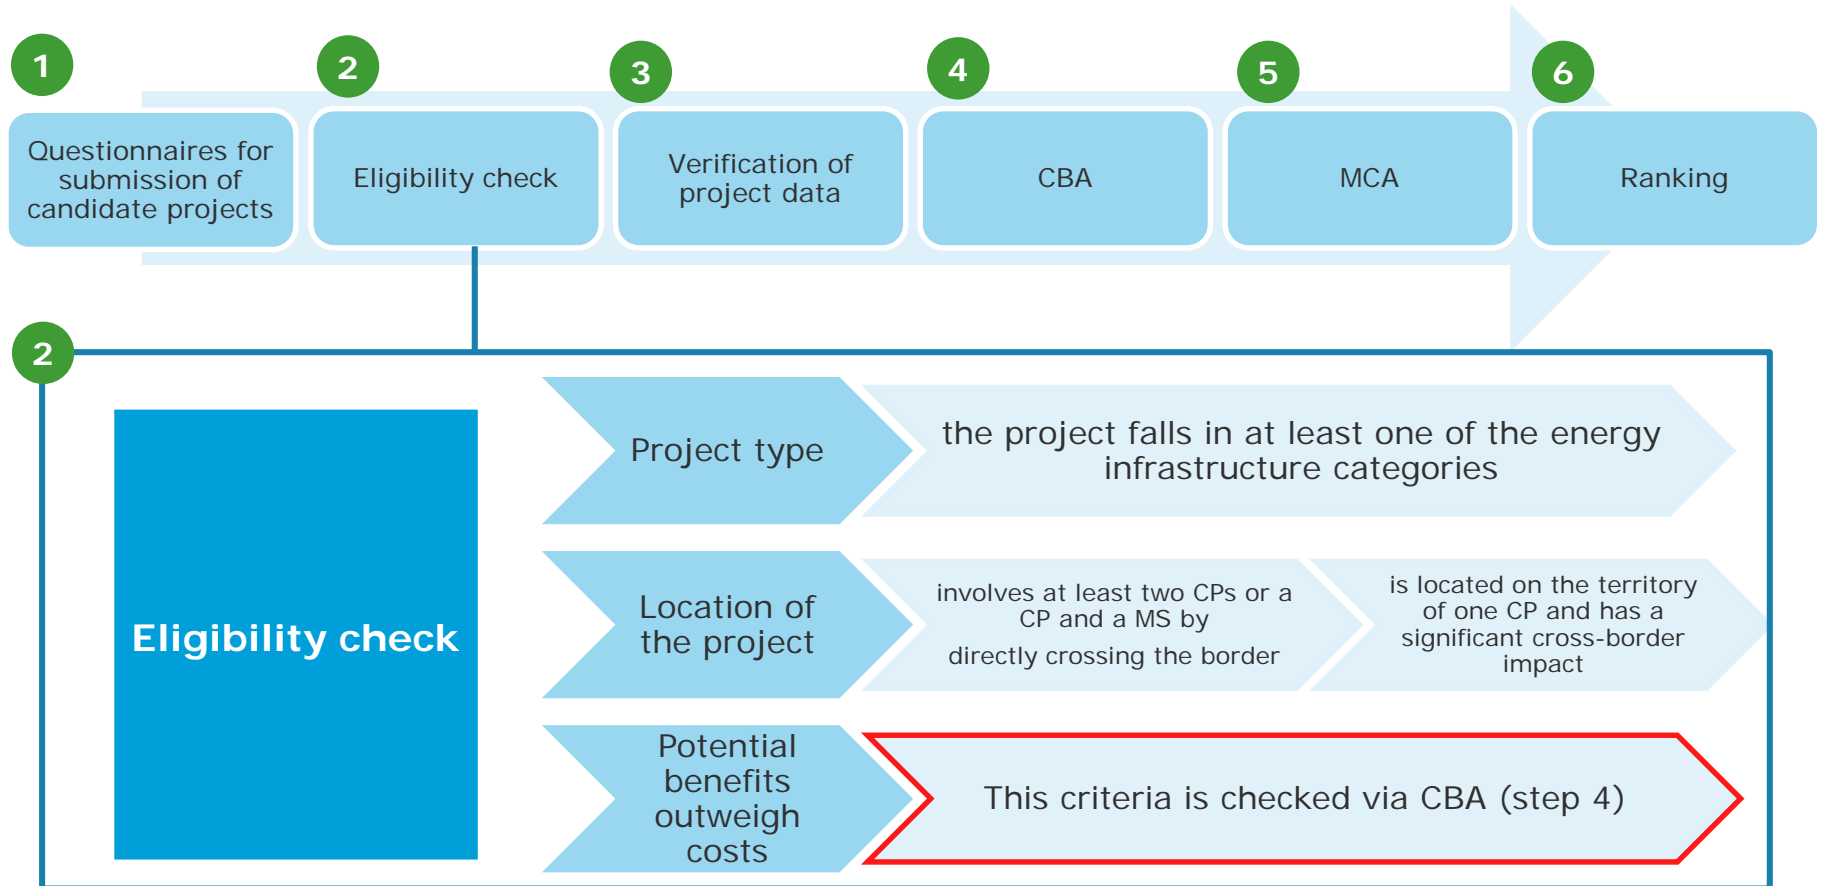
1
Questionnaires for submission of candidate projects

2
Eligibility check

3
Verification of project data

4
CBA

5
MCA

6
Ranking

2

Eligibility check

Project type
the project falls in at least one of the energy infrastructure categories

Location of the project
involves at least two CPs or a CP and a MS by
directly crossing the border
is located on the territory of one CP and has a significant cross-border impact

Potential benefits outweigh costs
This criteria is checked via CBA (step 4)